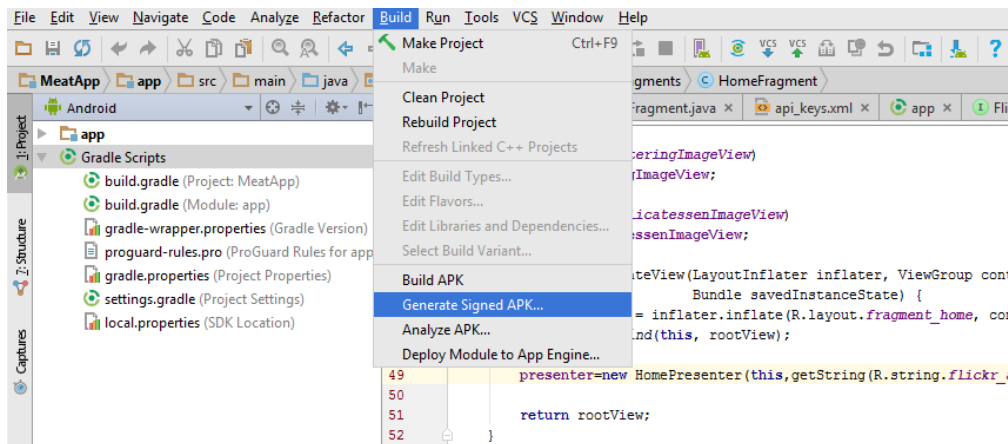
File Edit View Navigate Code Analyze Refactor Build Run Tools VCS Window Help

MeatApp app src main java

Android

app
Gradle Scripts
build.gradle (Project: MeatApp)
build.gradle (Module: app)
gradle-wrapper.properties (Gradle Version)
proguard-rules.pro (ProGuard Rules for app
gradle.properties (Project Properties)
settings.gradle (Project Settings)
local.properties (SDK Location)

1: Project
7: Structure
Captures

Make Project Ctrl+F9
Make
Clean Project
Rebuild Project
Refresh Linked C++ Projects
Edit Build Types...
Edit Flavors...
Edit Libraries and Dependencies...
Select Build Variant...
Build APK
Generate Signed APK...
Analyze APK...
Deploy Module to App Engine...

gments HomeFragment

Fragment.java api_keys.xml app Fli

eringImageView)
gImageView;

licatessenImageView)
essenImageView;

ateView(LayoutInflater inflater, ViewGroup cont
Bundle savedInstanceState) {
= inflater.inflate(R.layout.fragment_home, con
ind(this, rootView);

49 presenter=new HomePresenter(this,getString(R.string.flickr_
50
51 return rootView;
52 }